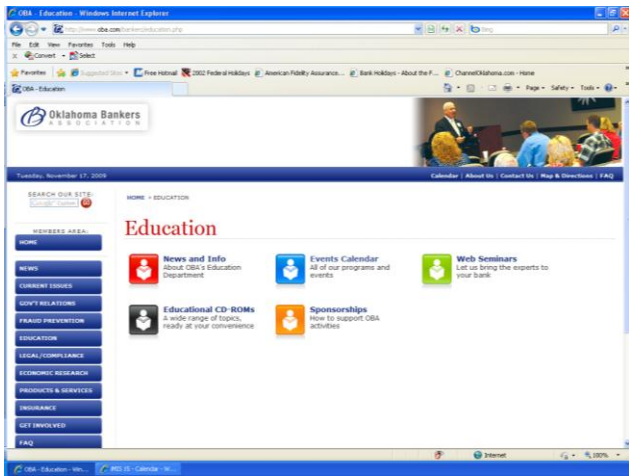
OBA - Education - Windows Internet Explorer

http://www.oba.com/bankers/education.php

Bing

File Edit View Favorites Tools Help

Convert Select

Favorites Suggested Sites Free Hotmail 2002 Federal Holidays American Fidelity Assurance... Bank Holidays - About the F... ChannelOklahoma.com - Home

OBA - Education

Page Safety Tools

Oklahoma Bankers ASSOCIATION

Tuesday, November 17, 2009

Calendar | About Us | Contact Us | Map & Directions | FAQ

SEARCH OUR SITE:

Google Custom

MEMBERS AREA:

HOME

NEWS

CURRENT ISSUES

GOV'T RELATIONS

FRAUD PREVENTION

EDUCATION

LEGAL/COMPLIANCE

ECONOMIC RESEARCH

PRODUCTS & SERVICES

INSURANCE

GET INVOLVED

FAQ

HOME > EDUCATION

Education

News and Info
About OBA's Education Department

Events Calendar
All of our programs and events

Web Seminars
Let us bring the experts to your bank

Educational CD-ROMs
A wide range of topics, ready at your convenience

Sponsorships
How to support OBA activities

Internet

100%

OBA - Education - Win...

IRIS 15 - Calendar - W...